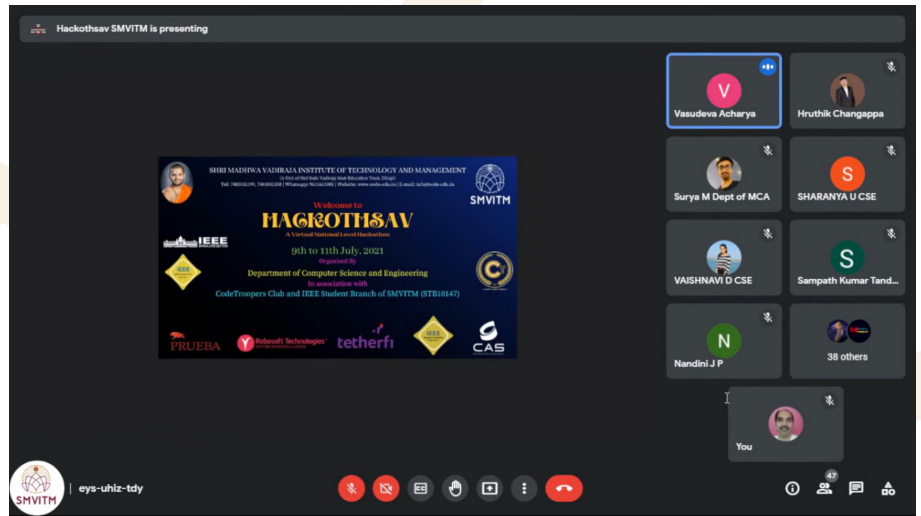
Hackothsav SMVITM is presenting

SHRI MADHWA VADIRAJA INSTITUTE OF TECHNOLOGY AND MANAGEMENT
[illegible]
SMVITM
Welcome to
HACKOTHSAV
A Virtual National Level Hackathon
9th to 11th July, 2021
Organised By
Department of Computer Science and Engineering
In association with
CodeTroopers Club and IEEE Student Branch of SMVITM (STB10147)
IEEE
PRUEBA
Robosoft Technologies
tetherfi
CAS

V
Vasudeva Acharya
Hruthik Changappa
Surya M Dept of MCA
S
SHARANYA U CSE
VAISHNAVI D CSE
S
Sampath Kumar Tand...
N
Nandini J P
38 others
You

SMVITM
eys-uhiz-tdy
47